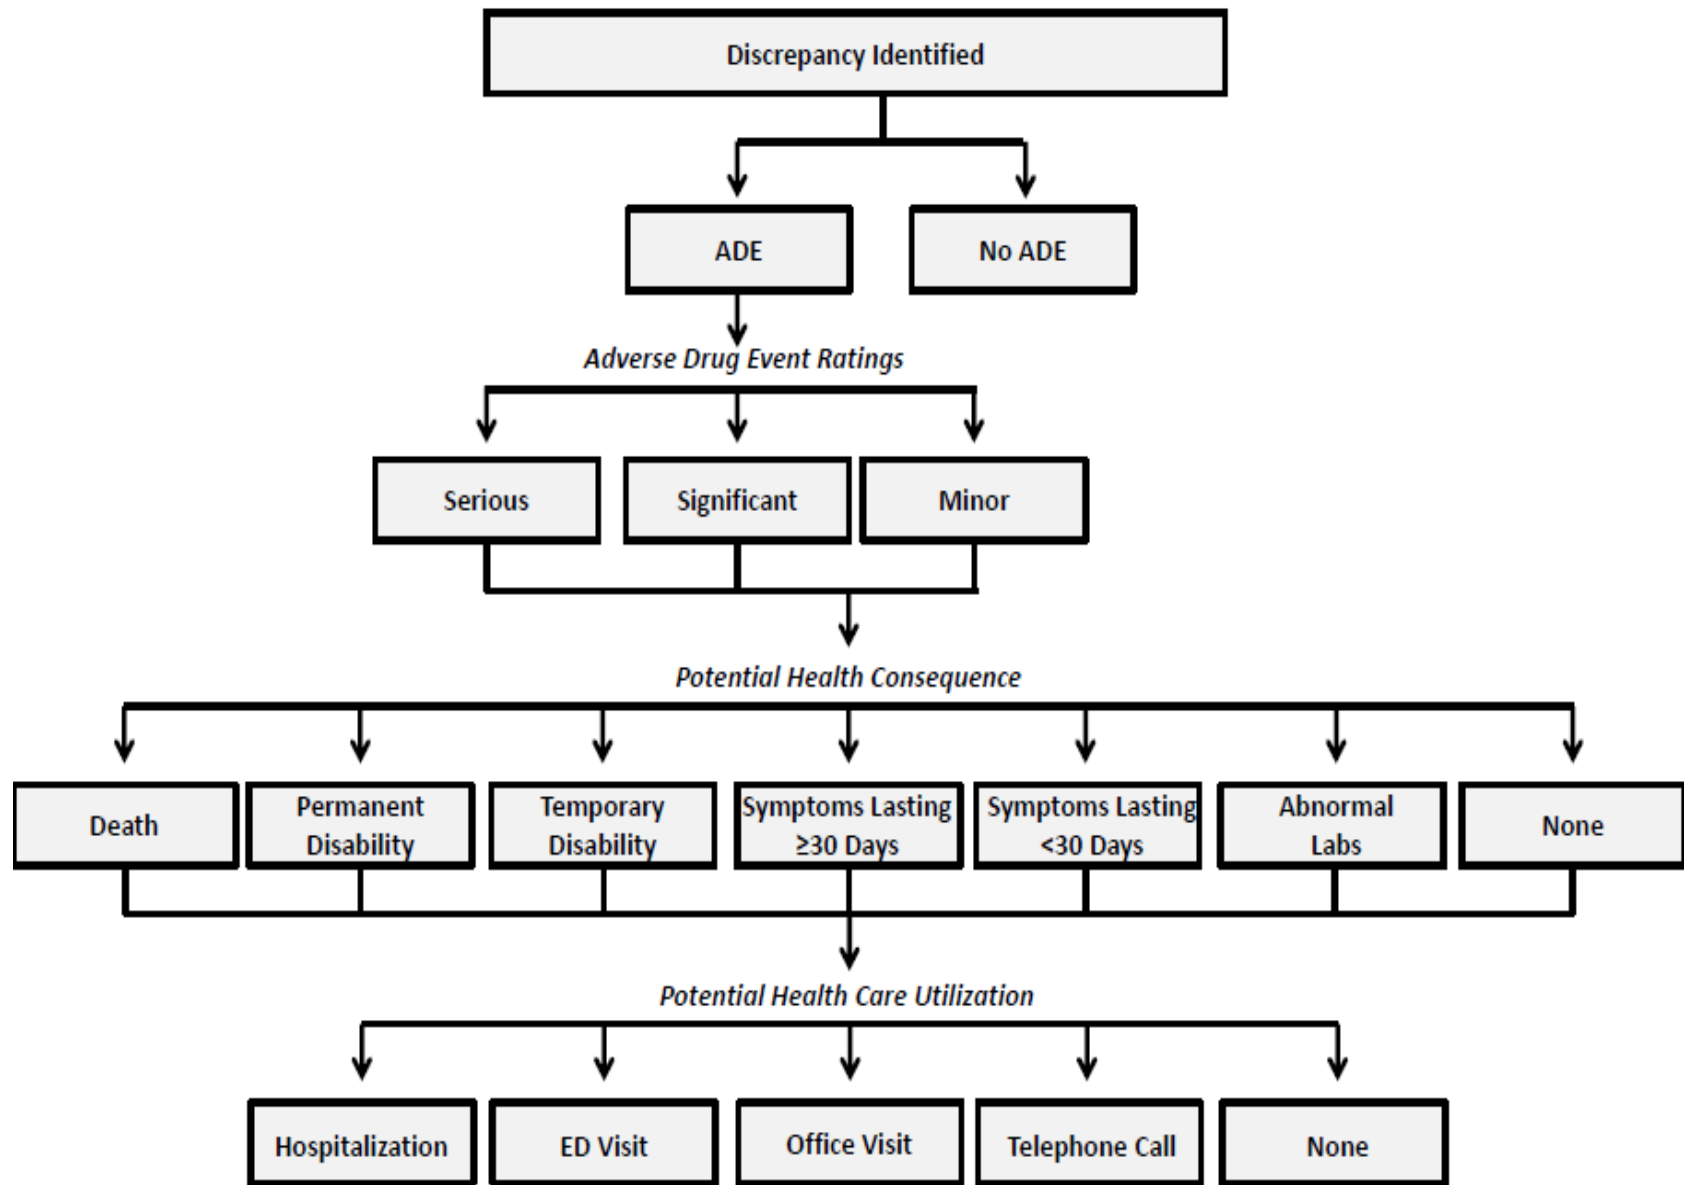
Discrepancy Identified

ADE

No ADE

*Adverse Drug Event Ratings*

Serious

Significant

Minor

*Potential Health Consequence*

Death

Permanent Disability

Temporary Disability

Symptoms Lasting ≥30 Days

Symptoms Lasting <30 Days

Abnormal Labs

None

*Potential Health Care Utilization*

Hospitalization

ED Visit

Office Visit

Telephone Call

None